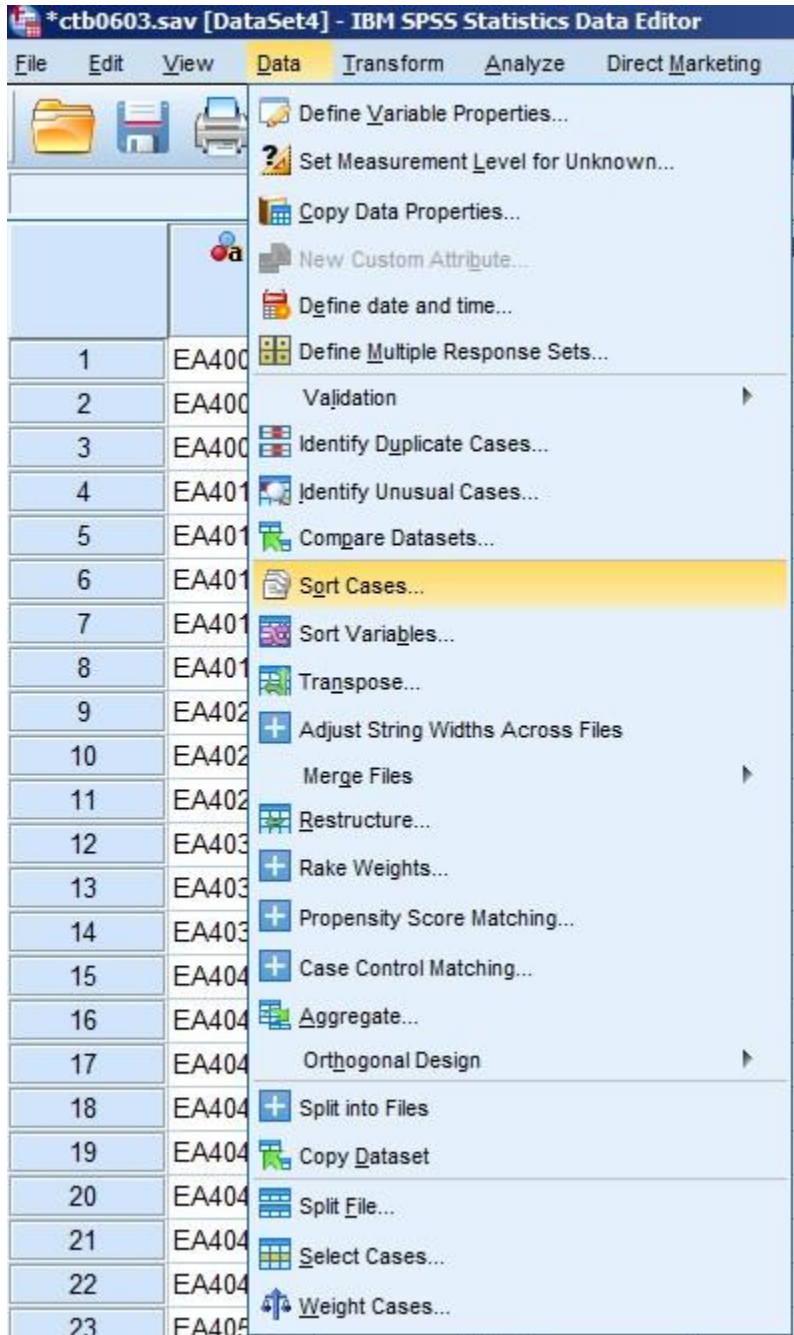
*ctb0603.sav [DataSet4] - IBM SPSS Statistics Data Editor

File Edit View Data Transform Analyze Direct Marketing

Define Variable Properties...
Set Measurement Level for Unknown...
Copy Data Properties...
New Custom Attribute...
Define date and time...
Define Multiple Response Sets...
Validation
Identify Duplicate Cases...
Identify Unusual Cases...
Compare Datasets...
Sort Cases...
Sort Variables...
Transpose...
Adjust String Widths Across Files
Merge Files
Restructure...
Rake Weights...
Propensity Score Matching...
Case Control Matching...
Aggregate...
Orthogonal Design
Split into Files
Copy Dataset
Split File...
Select Cases...
Weight Cases...

| | |
|---|---|
| 1 | EA400 |
| 2 | EA400 |
| 3 | EA400 |
| 4 | EA401 |
| 5 | EA401 |
| 6 | EA401 |
| 7 | EA401 |
| 8 | EA401 |
| 9 | EA402 |
| 10 | EA402 |
| 11 | EA402 |
| 12 | EA403 |
| 13 | EA403 |
| 14 | EA403 |
| 15 | EA404 |
| 16 | EA404 |
| 17 | EA404 |
| 18 | EA404 |
| 19 | EA404 |
| 20 | EA404 |
| 21 | EA404 |
| 22 | EA404 |
| 23 | EA405 |